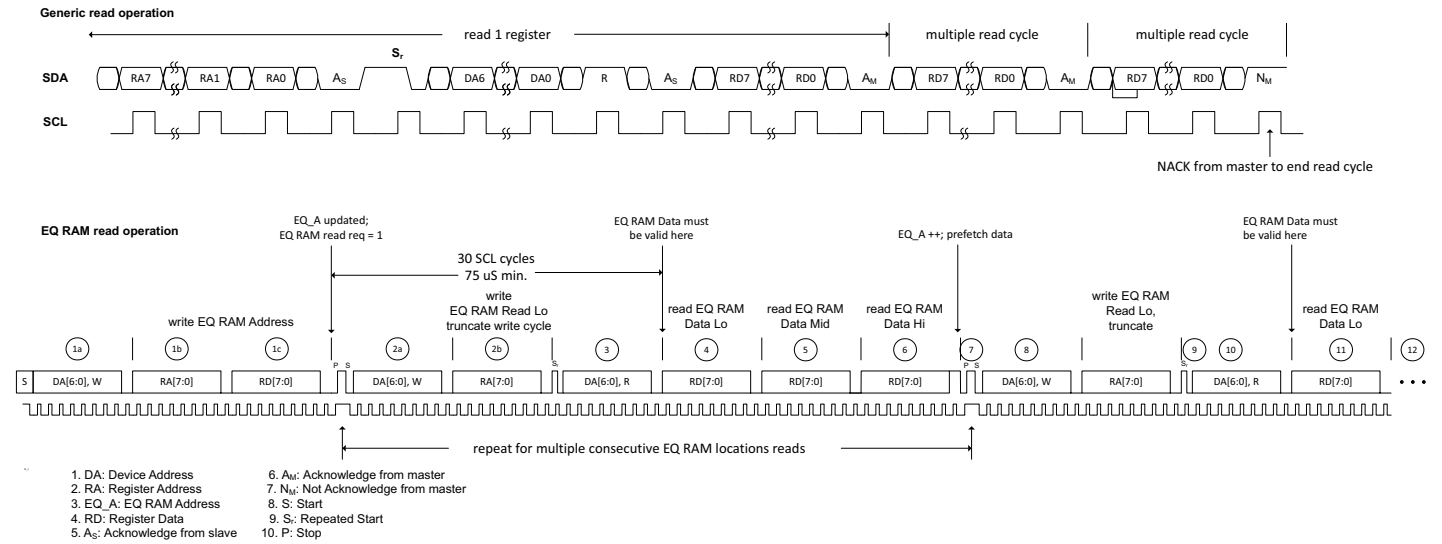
Generic read operation

read 1 register

multiple read cycle

multiple read cycle

$S_r$

SDA RA7 RA1 RA0 $A_S$ DA6 DA0 R $A_S$ RD7 RD0 $A_M$ RD7 RD0 $A_M$ RD7 RD0 $N_M$

SCL

NACK from master to end read cycle

EQ RAM read operation

EQ_A updated; EQ RAM read req = 1

30 SCL cycles 75 uS min.

EQ RAM Data must be valid here

EQ_A ++; prefetch data

EQ RAM Data must be valid here

write EQ RAM Address

write EQ RAM Read Lo truncate write cycle

read EQ RAM Data Lo

read EQ RAM Data Mid

read EQ RAM Data Hi

write EQ RAM Read Lo, truncate

read EQ RAM Data Lo

1a 1b 1c 2a 2b 3 4 5 6 7 8 9 10 11 12

S DA[6:0], W RA[7:0] RD[7:0] P S DA[6:0], W RA[7:0] $S_r$ DA[6:0], R RD[7:0] RD[7:0] RD[7:0] P S DA[6:0], W RA[7:0] $S_r$ DA[6:0], R RD[7:0] • • •

repeat for multiple consecutive EQ RAM locations reads

1. DA: Device Address
2. RA: Register Address
3. EQ_A: EQ RAM Address
4. RD: Register Data
5. $A_S$: Acknowledge from slave

6. $A_M$: Acknowledge from master
7. $N_M$: Not Acknowledge from master
8. S: Start
9. $S_r$: Repeated Start
10. P: Stop